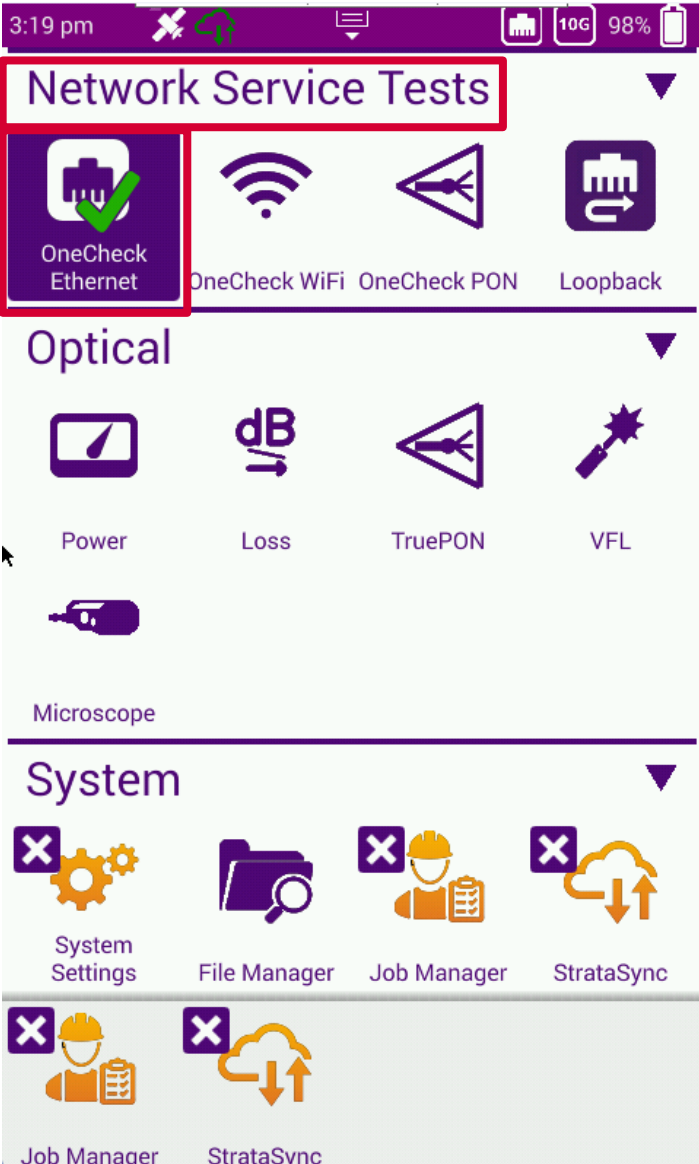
3:19 pm 10G 98%

Network Service Tests

OneCheck Ethernet

OneCheck WiFi

OneCheck PON

Loopback

Optical

dB

Power

Loss

TruePON

VFL

Microscope

System

System Settings

File Manager

Job Manager

StrataSync

Job Manager

StrataSync